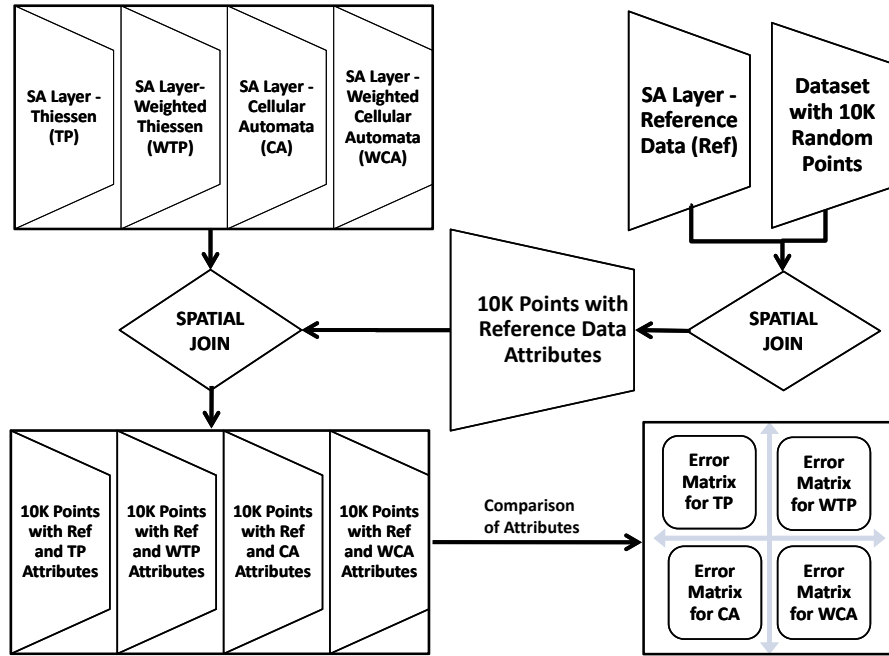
SA Layer - Thiessen (TP)

SA Layer- Weighted Thiessen (WTP)

SA Layer - Cellular Automata (CA)

SA Layer - Weighted Cellular Automata (WCA)

SA Layer - Reference Data (Ref)

Dataset with 10K Random Points

SPATIAL JOIN

10K Points with Reference Data Attributes

SPATIAL JOIN

10K Points with Ref and TP Attributes

10K Points with Ref and WTP Attributes

10K Points with Ref and CA Attributes

10K Points with Ref and WCA Attributes

Comparison of Attributes

Error Matrix for TP

Error Matrix for WTP

Error Matrix for CA

Error Matrix for WCA